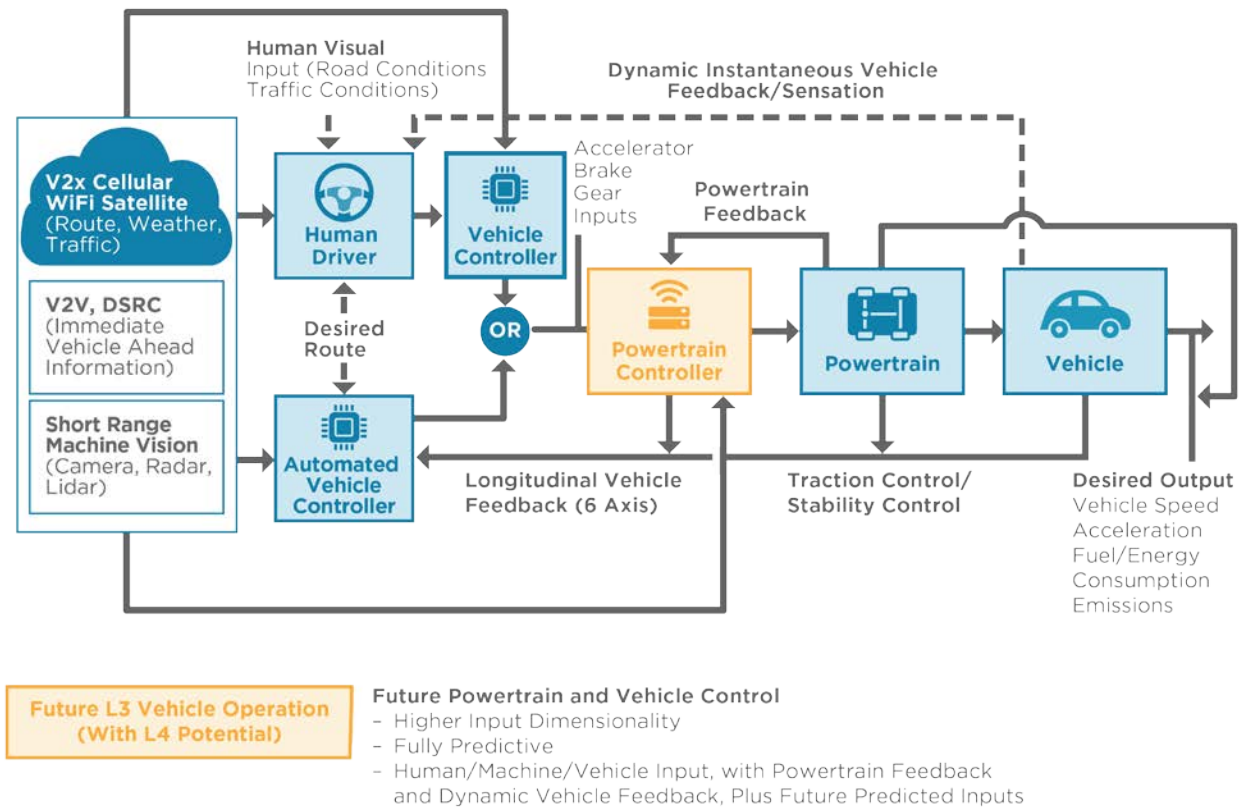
Human Visual
Input (Road Conditions
Traffic Conditions)

Dynamic Instantaneous Vehicle
Feedback/Sensation

V2x Cellular
WiFi Satellite
(Route, Weather,
Traffic)

V2V, DSRC
(Immediate
Vehicle Ahead
Information)

Short Range
Machine Vision
(Camera, Radar,
Lidar)

Human
Driver

Vehicle
Controller

Accelerator
Brake
Gear
Inputs

Powertrain
Feedback

Desired
Route

OR

Powertrain
Controller

Powertrain

Vehicle

Automated
Vehicle
Controller

Longitudinal Vehicle
Feedback (6 Axis)

Traction Control/
Stability Control

Desired Output
Vehicle Speed
Acceleration
Fuel/Energy
Consumption
Emissions

Future L3 Vehicle Operation
(With L4 Potential)

Future Powertrain and Vehicle Control
– Higher Input Dimensionality
– Fully Predictive
– Human/Machine/Vehicle Input, with Powertrain Feedback and Dynamic Vehicle Feedback, Plus Future Predicted Inputs